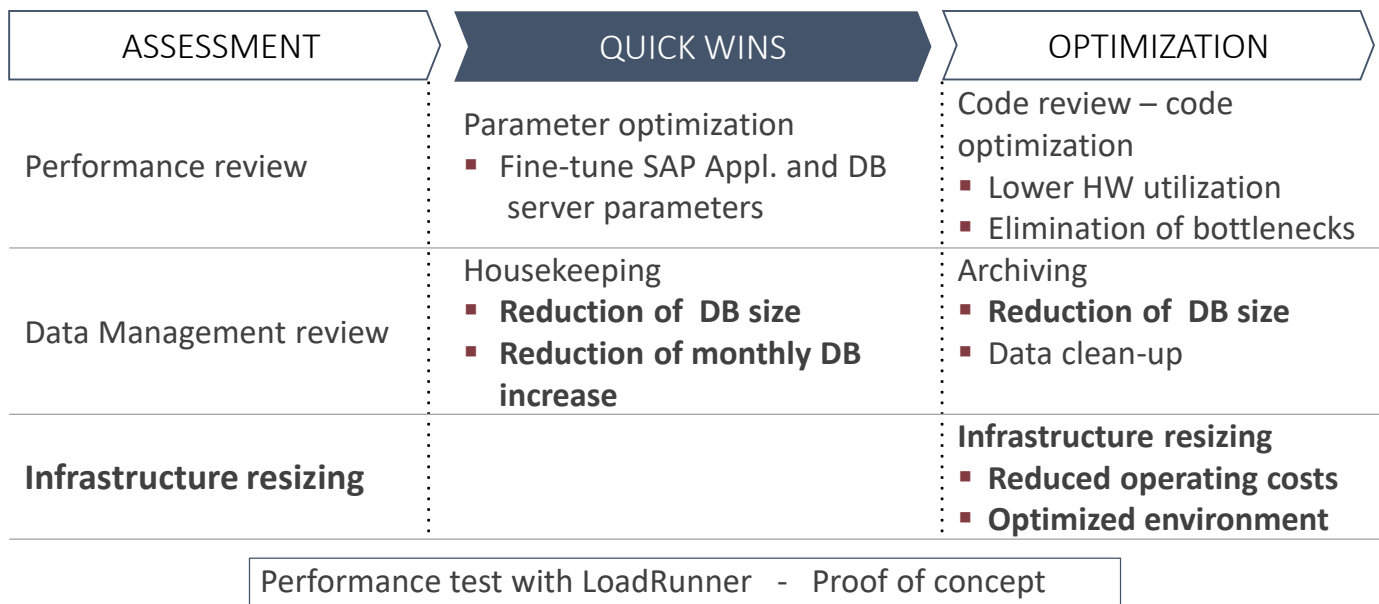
| ASSESSMENT | QUICK WINS | OPTIMIZATION |
|---|---|---|
| Performance review | Parameter optimization<br>▪ Fine-tune SAP Appl. and DB server parameters | Code review – code optimization<br>▪ Lower HW utilization<br>▪ Elimination of bottlenecks |
| Data Management review | Housekeeping<br>▪ **Reduction of DB size**<br>▪ **Reduction of monthly DB increase** | Archiving<br>▪ **Reduction of DB size**<br>▪ Data clean-up |
| **Infrastructure resizing** | | **Infrastructure resizing**<br>▪ **Reduced operating costs**<br>▪ **Optimized environment** |

Performance test with LoadRunner - Proof of concept